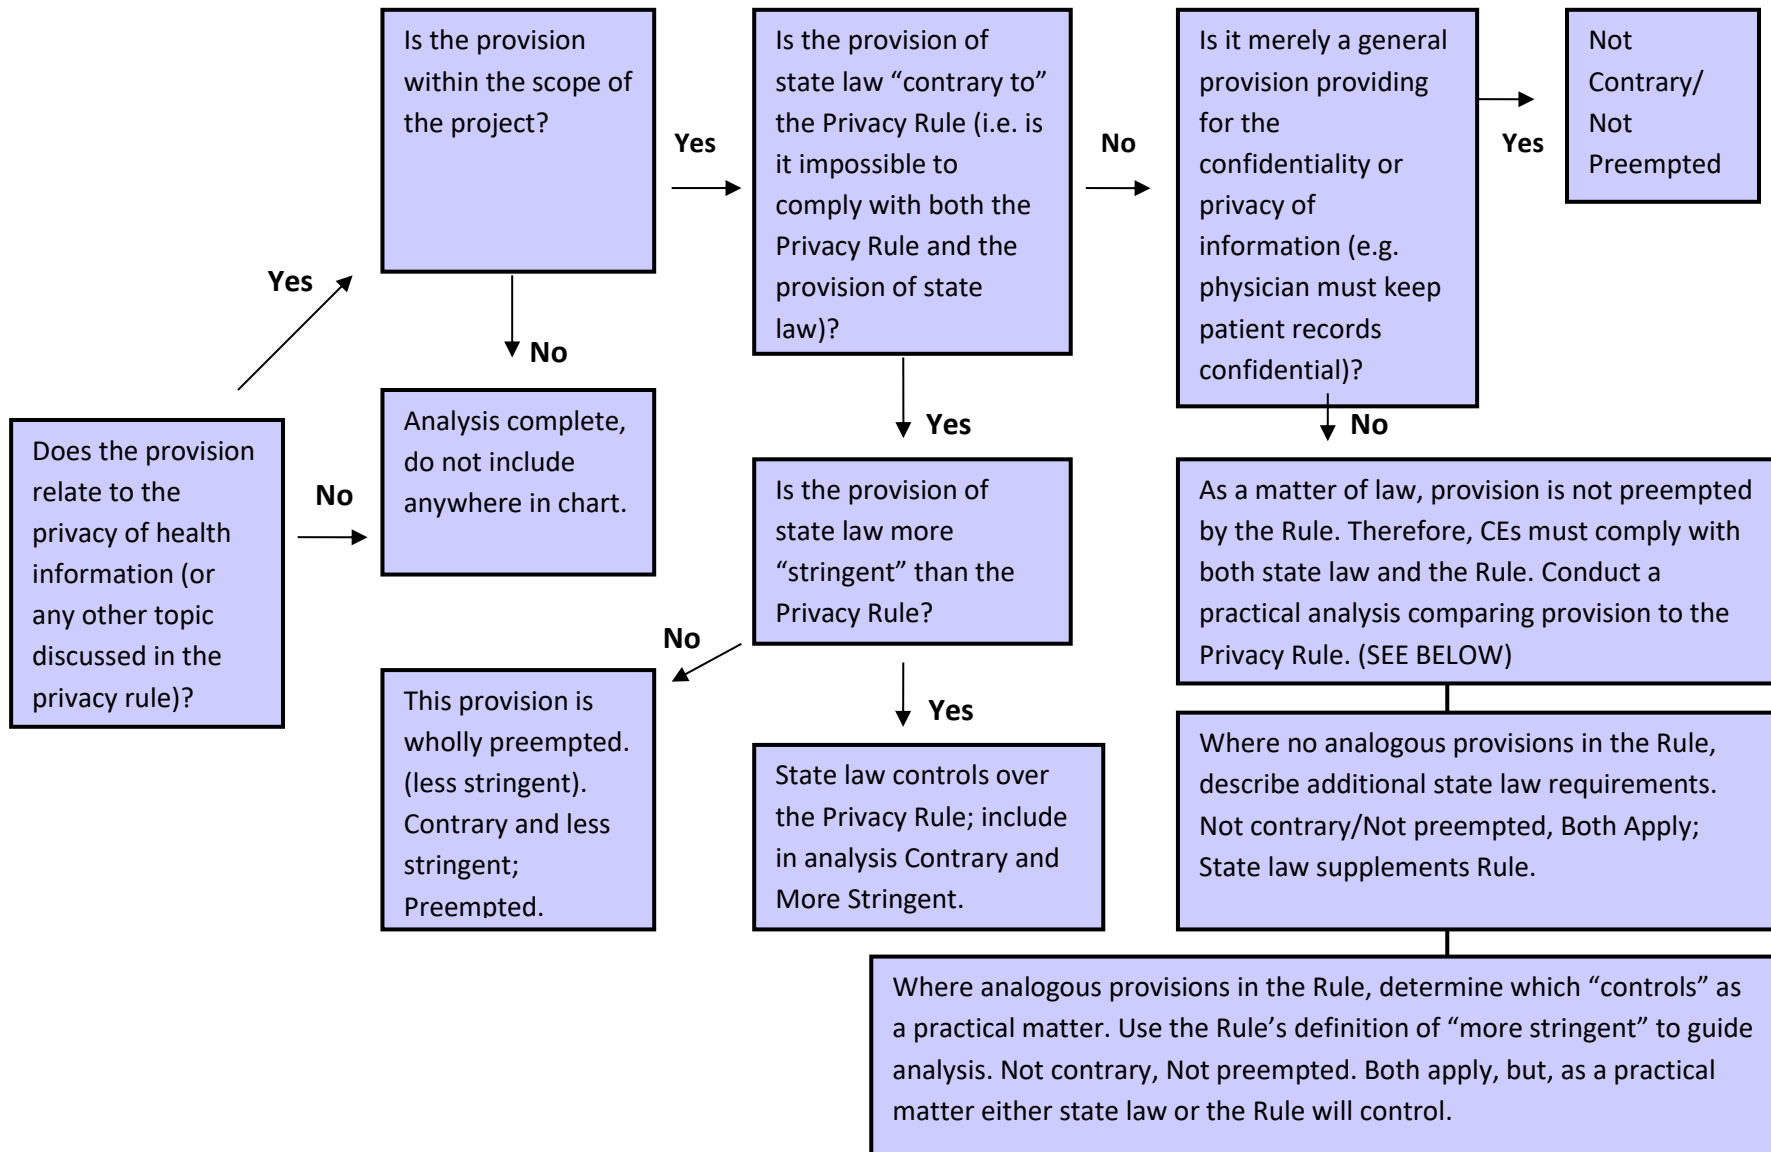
Does the provision relate to the privacy of health information (or any other topic discussed in the privacy rule)?

Yes

No

Is the provision within the scope of the project?

No

Analysis complete, do not include anywhere in chart.

Yes

Is the provision of state law "contrary to" the Privacy Rule (i.e. is it impossible to comply with both the Privacy Rule and the provision of state law)?

Yes

Is the provision of state law more "stringent" than the Privacy Rule?

No

This provision is wholly preempted. (less stringent). Contrary and less stringent; Preempted.

Yes

State law controls over the Privacy Rule; include in analysis Contrary and More Stringent.

No

Is it merely a general provision providing for the confidentiality or privacy of information (e.g. physician must keep patient records confidential)?

Yes

Not Contrary/ Not Preempted

No

As a matter of law, provision is not preempted by the Rule. Therefore, CEs must comply with both state law and the Rule. Conduct a practical analysis comparing provision to the Privacy Rule. (SEE BELOW)

Where no analogous provisions in the Rule, describe additional state law requirements. Not contrary/Not preempted, Both Apply; State law supplements Rule.

Where analogous provisions in the Rule, determine which "controls" as a practical matter. Use the Rule's definition of "more stringent" to guide analysis. Not contrary, Not preempted. Both apply, but, as a practical matter either state law or the Rule will control.